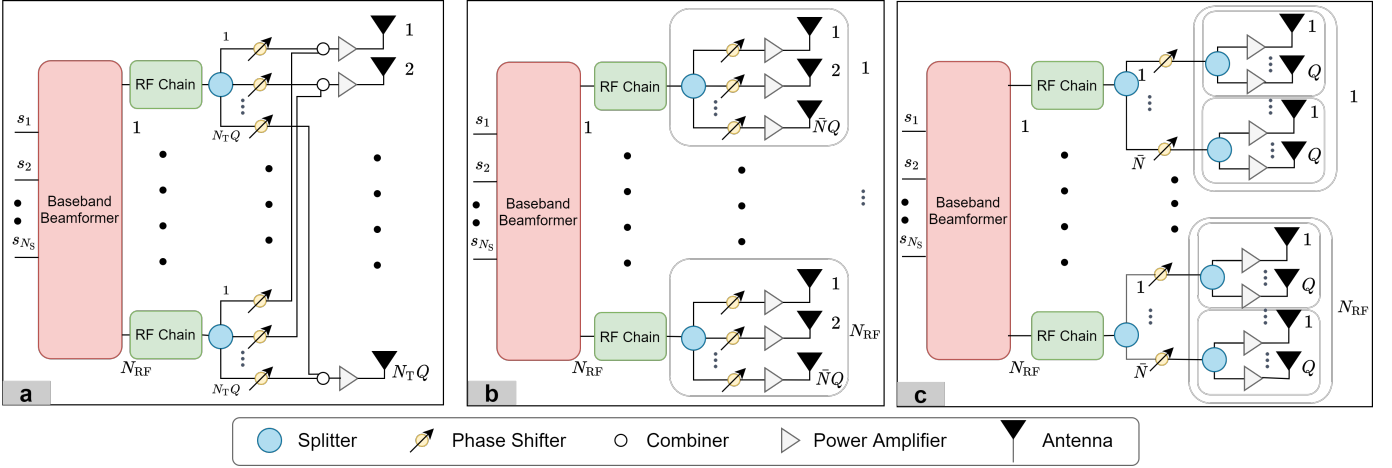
a

$s_1$
$s_2$
$s_{N_\mathrm{S}}$
Baseband Beamformer
RF Chain
1
1
$N_\mathrm{T}Q$
1
2
RF Chain
$N_\mathrm{RF}$
1
$N_\mathrm{T}Q$
$N_\mathrm{T}Q$

b

$s_1$
$s_2$
$s_{N_\mathrm{S}}$
Baseband Beamformer
RF Chain
1
1
2
$\bar{N}Q$
1
RF Chain
$N_\mathrm{RF}$
1
2
$\bar{N}Q$
$N_\mathrm{RF}$

c

$s_1$
$s_2$
$s_{N_\mathrm{S}}$
Baseband Beamformer
RF Chain
1
1
$\bar{N}$
1
$Q$
1
$Q$
1
RF Chain
$N_\mathrm{RF}$
1
$\bar{N}$
1
$Q$
1
$Q$
$N_\mathrm{RF}$

Splitter
Phase Shifter
Combiner
Power Amplifier
Antenna